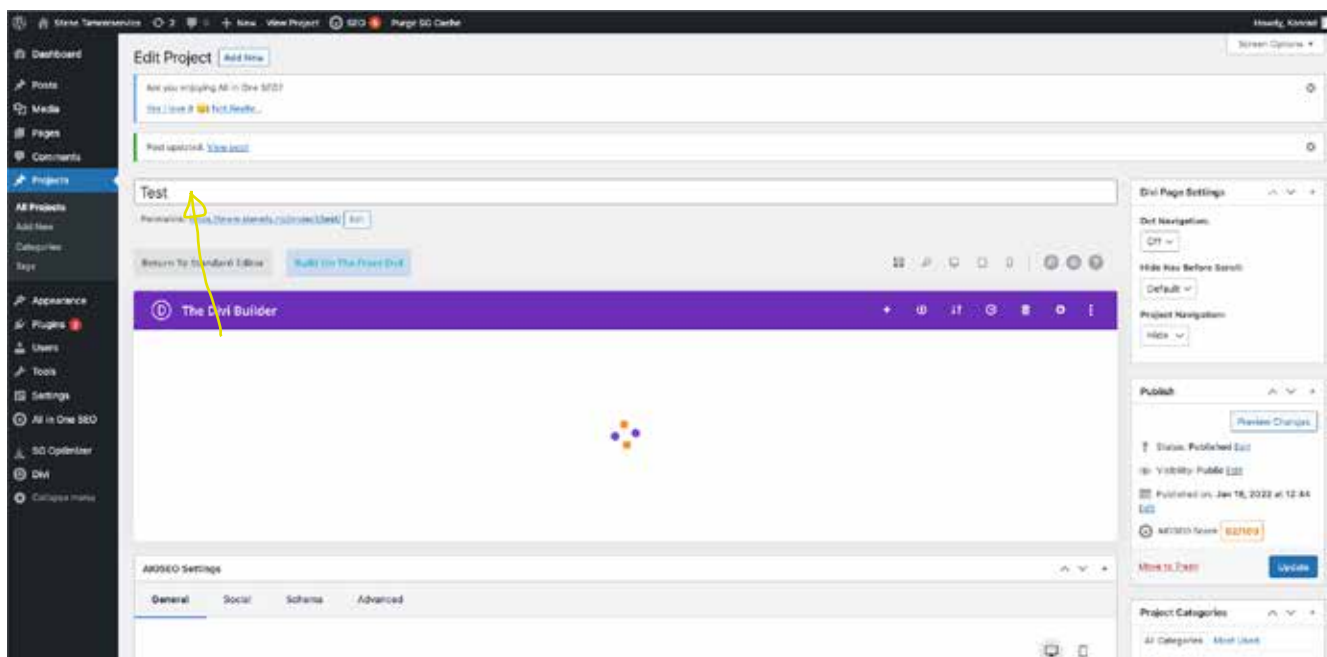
Steve Tannenservice 2 0 + New View Project SEO Purge SG Cache Howdy, Konrad

Dashboard
Posts
Media
Pages
Comments
Projects
All Projects
Add New
Categories
Tags
Appearance
Plugins
Users
Tools
Settings
All in One SEO
SG Optimizer
Divi
Collapse menu

Edit Project Add New

Screen Options

Are you enjoying All in One SEO?
Yes I love it Not Really...

Post updated. View post

Test

Permalink: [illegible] Edit

Return To Standard Editor Build On The Front End

The Divi Builder

AIOSEO Settings

General Social Schema Advanced

Divi Page Settings
Dot Navigation:
Off
Hide Nav Before Scroll:
Default
Project Navigation:
Hide

Publish
Preview Changes
Status: Published Edit
Visibility: Public Edit
Published on: Jan 18, 2022 at 12:44 Edit
AIOSEO Score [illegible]
Move to Trash
Update

Project Categories
All Categories Most Used